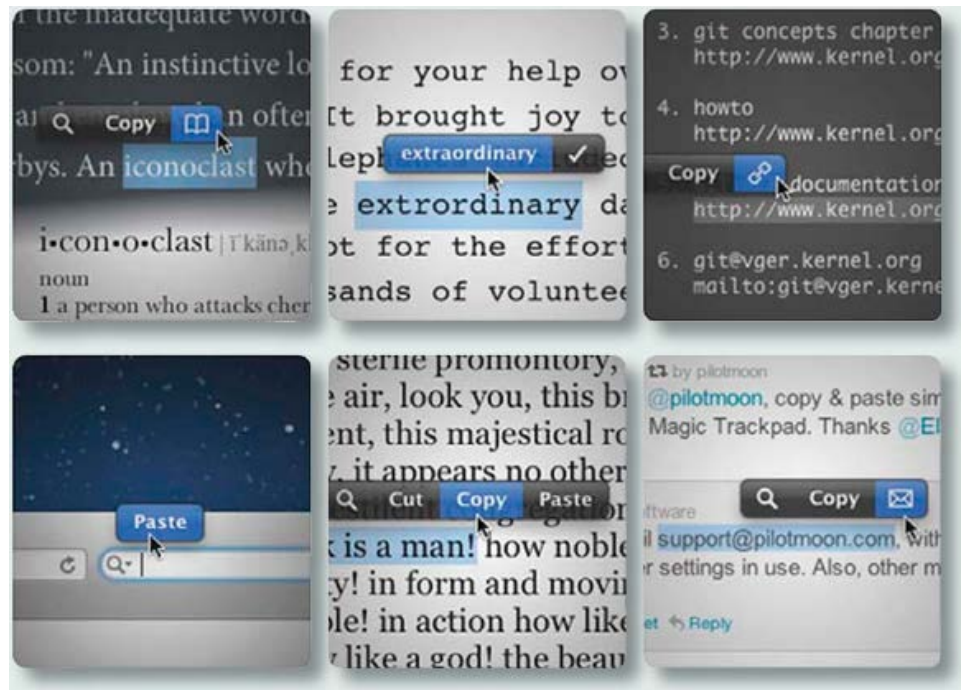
f the inadequate word
som: "An instinctive lo
Copy
n ofte
bys. An iconoclast wh
i•con•o•clast | ī känə, k
noun
1 a person who attacks che

for your help o
It brought joy t
leph
extraordinary
e extrordinary d
ot for the effor
sands of volunte

3. git concepts chapter
http://www.kernel.or
4. howto
http://www.kernel.or
Copy
documentatio
http://www.kernel.or
6. git@vger.kernel.org
mailto:git@vger.kerne

Paste

sterile promontory,
e air, look you, this b
nt, this majestical r
, it appears no other
Cut
Copy
Paste
is a man! how noble
y! in form and movi
le! in action how like
like a god! the beau

by pilotmoon
@pilotmoon, copy & paste sim
Magic Trackpad. Thanks @E
ftware
Copy
l support@pilotmoon.com, with
r settings in use. Also, other m
et
Reply